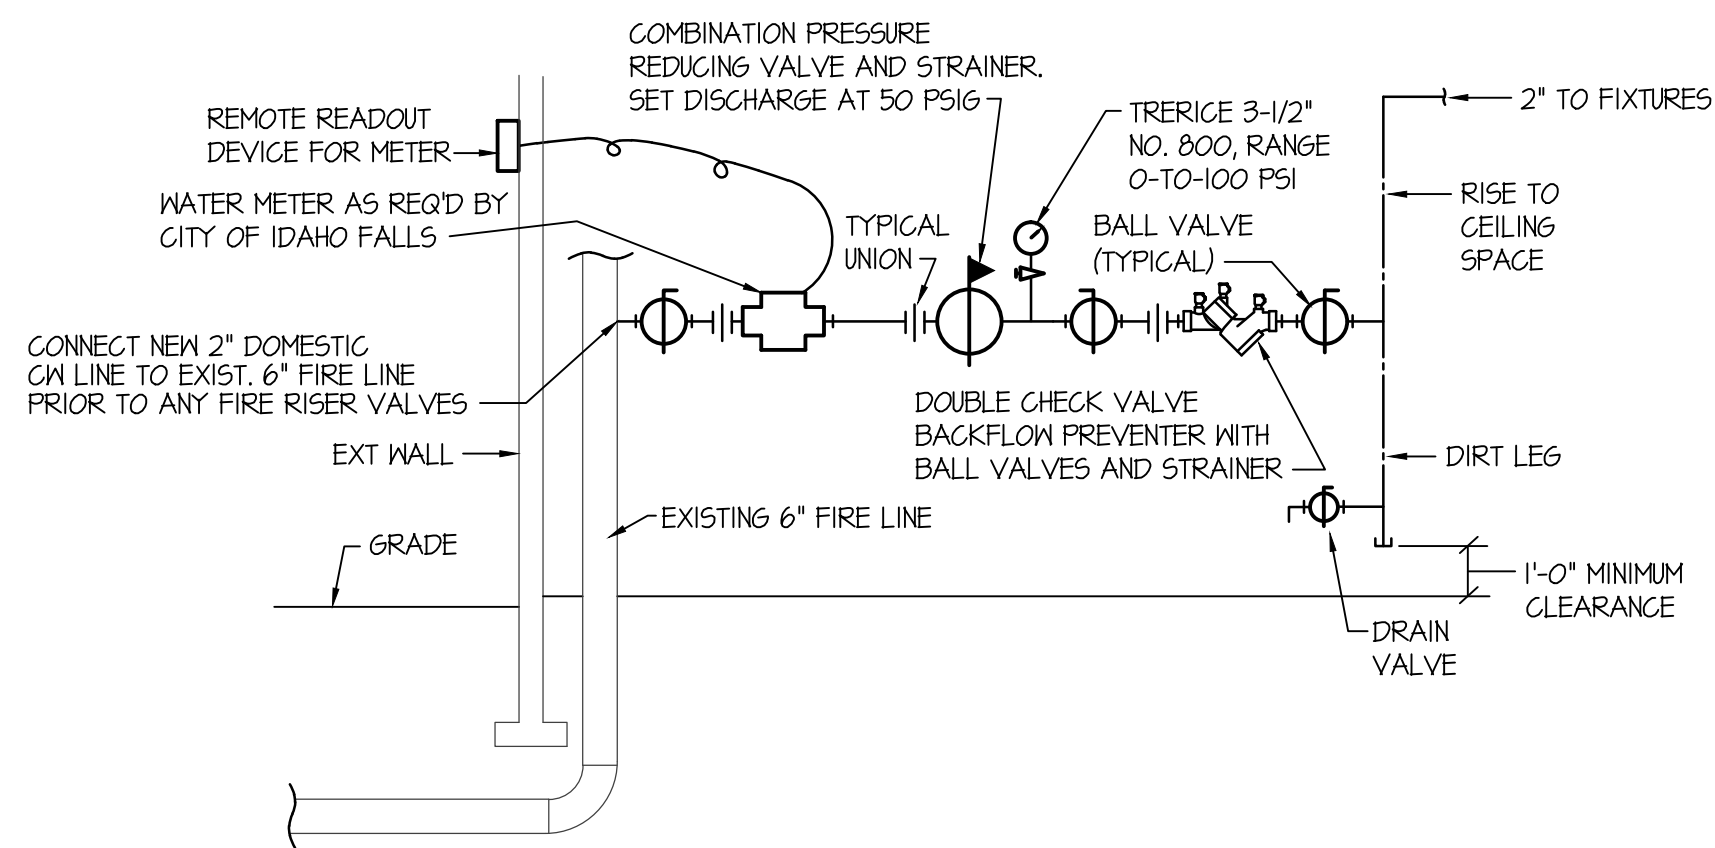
COMBINATION PRESSURE REDUCING VALVE AND STRAINER. SET DISCHARGE AT 50 PSIG

REMOTE READOUT DEVICE FOR METER

TRERICE 3-1/2" NO. 800, RANGE 0-TO-100 PSI

2" TO FIXTURES

RISE TO CEILING SPACE

WATER METER AS REQ'D BY CITY OF IDAHO FALLS

TYPICAL UNION

BALL VALVE (TYPICAL)

CONNECT NEW 2" DOMESTIC CW LINE TO EXIST. 6" FIRE LINE PRIOR TO ANY FIRE RISER VALVES

DOUBLE CHECK VALVE BACKFLOW PREVENTER WITH BALL VALVES AND STRAINER

EXT WALL

DIRT LEG

EXISTING 6" FIRE LINE

GRADE

1'-0" MINIMUM CLEARANCE

DRAIN VALVE